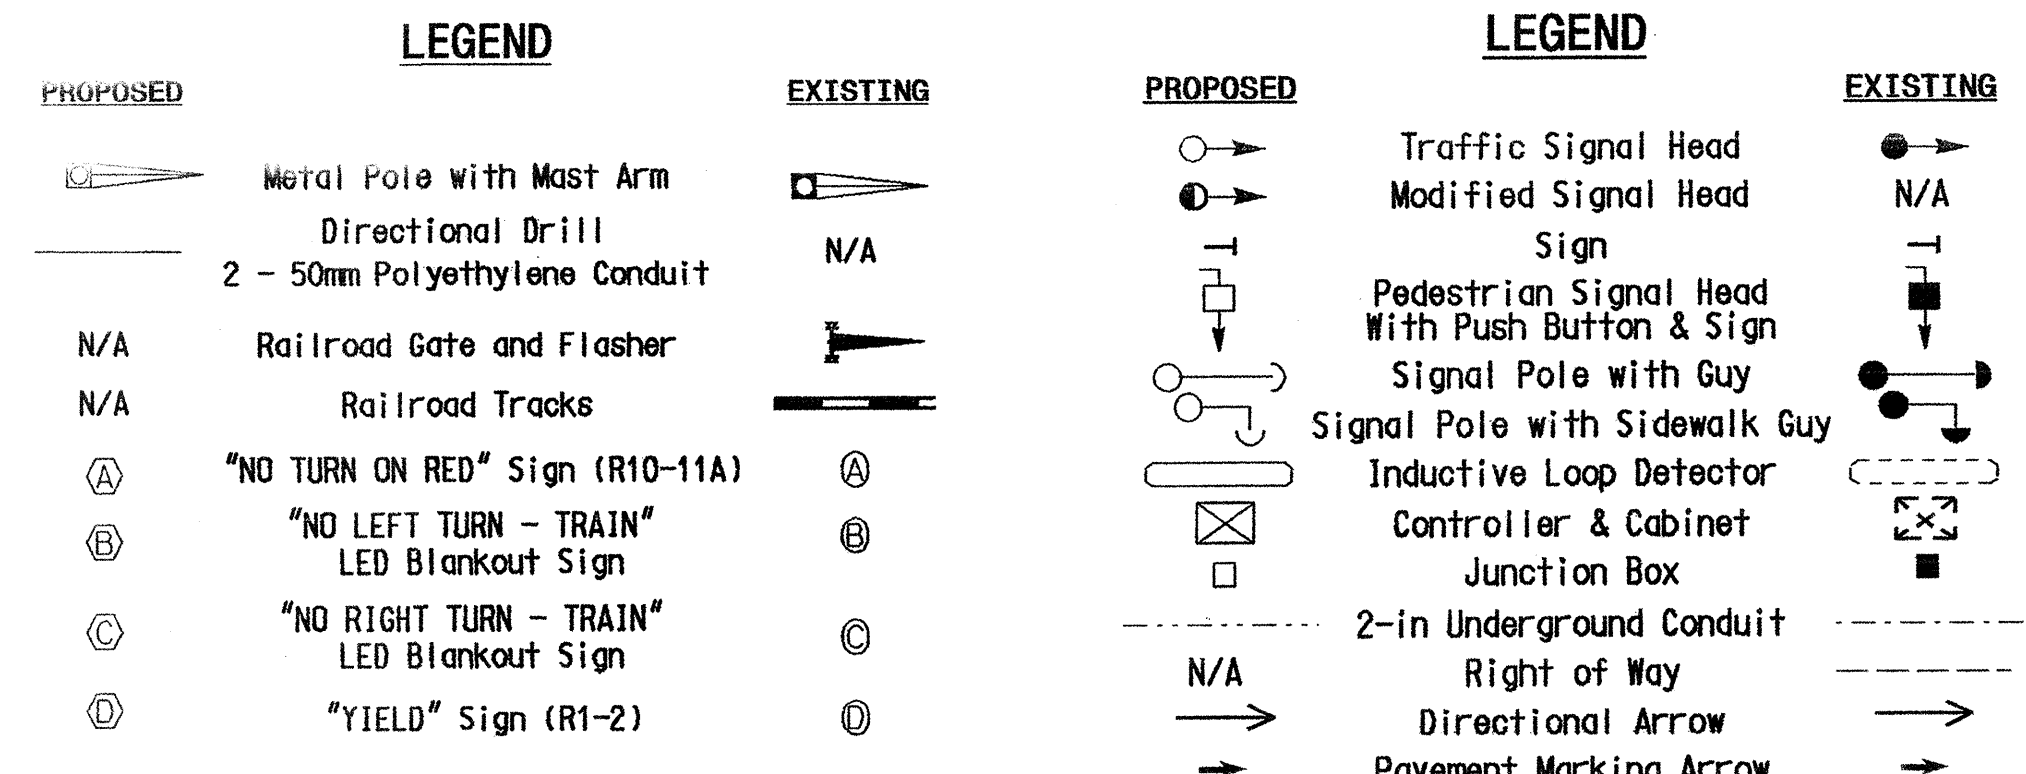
LEGEND

| PROPOSED | | EXISTING |
|---|---|---|
| | Metal Pole with Mast Arm | |
| | Directional Drill 2 - 50mm Polyethylene Conduit | N/A |
| N/A | Railroad Gate and Flasher | |
| N/A | Railroad Tracks | |
| A | "NO TURN ON RED" Sign (R10-11A) | A |
| B | "NO LEFT TURN - TRAIN" LED Blankout Sign | B |
| C | "NO RIGHT TURN - TRAIN" LED Blankout Sign | C |
| D | "YIELD" Sign (R1-2) | D |

LEGEND

| PROPOSED | | EXISTING |
|---|---|---|
| | Traffic Signal Head | |
| | Modified Signal Head | N/A |
| | Sign | |
| | Pedestrian Signal Head With Push Button & Sign | |
| | Signal Pole with Guy | |
| | Signal Pole with Sidewalk Guy | |
| | Inductive Loop Detector | |
| | Controller & Cabinet | |
| | Junction Box | |
| | 2-in Underground Conduit | |
| N/A | Right of Way | |
| | Directional Arrow | |
| | Pavement Marking Arrow | |